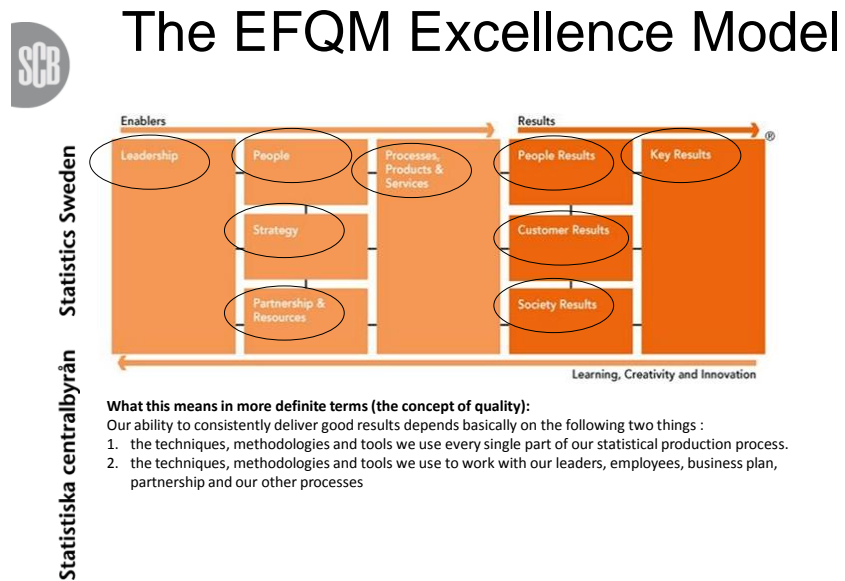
SCB

The EFQM Excellence Model

Statistics Sweden

Statistiska centralbyrån

Enablers

Results

®

Leadership

People

Strategy

Partnership & Resources

Processes, Products & Services

People Results

Customer Results

Society Results

Key Results

Learning, Creativity and Innovation

**What this means in more definite terms (the concept of quality):**

Our ability to consistently deliver good results depends basically on the following two things :

1. the techniques, methodologies and tools we use every single part of our statistical production process.
2. the techniques, methodologies and tools we use to work with our leaders, employees, business plan, partnership and our other processes